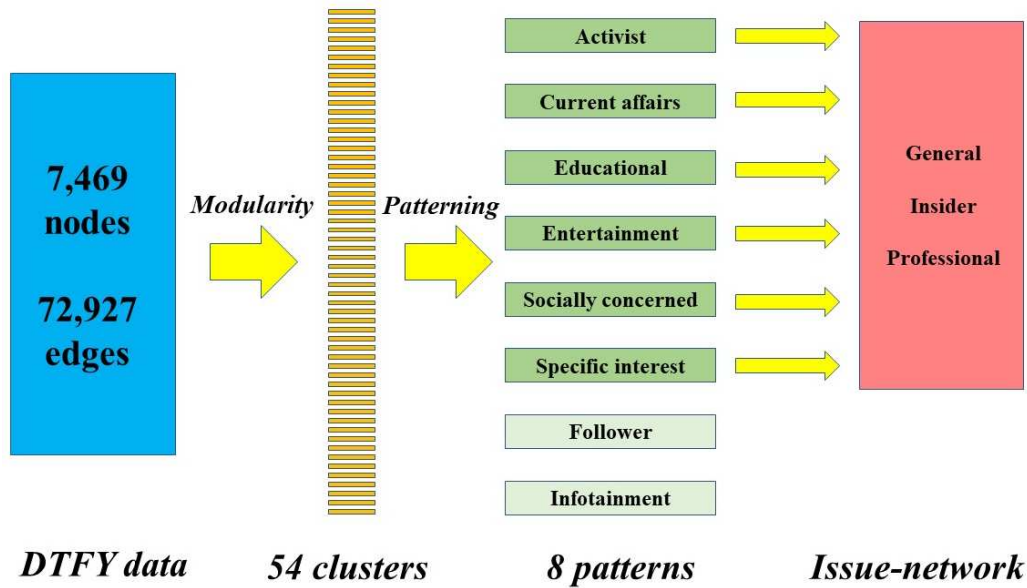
7,469 nodes

72,927 edges

Modularity

Patterning

Activist

Current affairs

Educational

Entertainment

Socially concerned

Specific interest

Follower

Infotainment

General

Insider

Professional

DTFY data

54 clusters

8 patterns

Issue-network